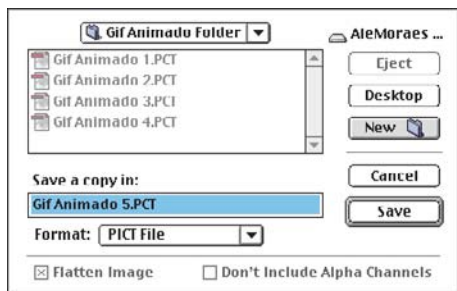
Gif Animado Folder

AleMoraes ...

Gif Animado 1.PCT
Gif Animado 2.PCT
Gif Animado 3.PCT
Gif Animado 4.PCT

Eject

Desktop

New

Save a copy in:

Gif Animado 5.PCT

Cancel

Save

Format: PICT File

Flatten Image

Don't Include Alpha Channels